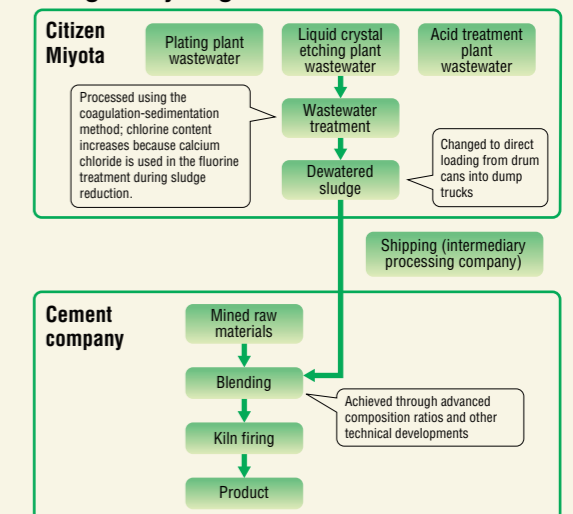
Citizen Miyota

Plating plant wastewater

Liquid crystal etching plant wastewater

Acid treatment plant wastewater

Processed using the coagulation-sedimentation method; chlorine content increases because calcium chloride is used in the fluorine treatment during sludge reduction.

Wastewater treatment

Dewatered sludge

Changed to direct loading from drum cans into dump trucks

Shipping (intermediary processing company)

Cement company

Mined raw materials

Blending

Achieved through advanced composition ratios and other technical developments

Kiln firing

Product